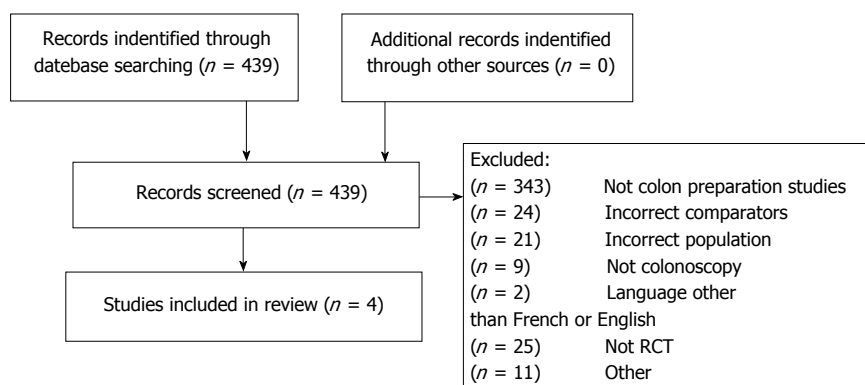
Records indentified through datebase searching ($n$ = 439)

Additional records indentified through other sources ($n$ = 0)

Records screened ($n$ = 439)

Studies included in review ($n$ = 4)

Excluded:
($n$ = 343) Not colon preparation studies
($n$ = 24) Incorrect comparators
($n$ = 21) Incorrect population
($n$ = 9) Not colonoscopy
($n$ = 2) Language other than French or English
($n$ = 25) Not RCT
($n$ = 11) Other